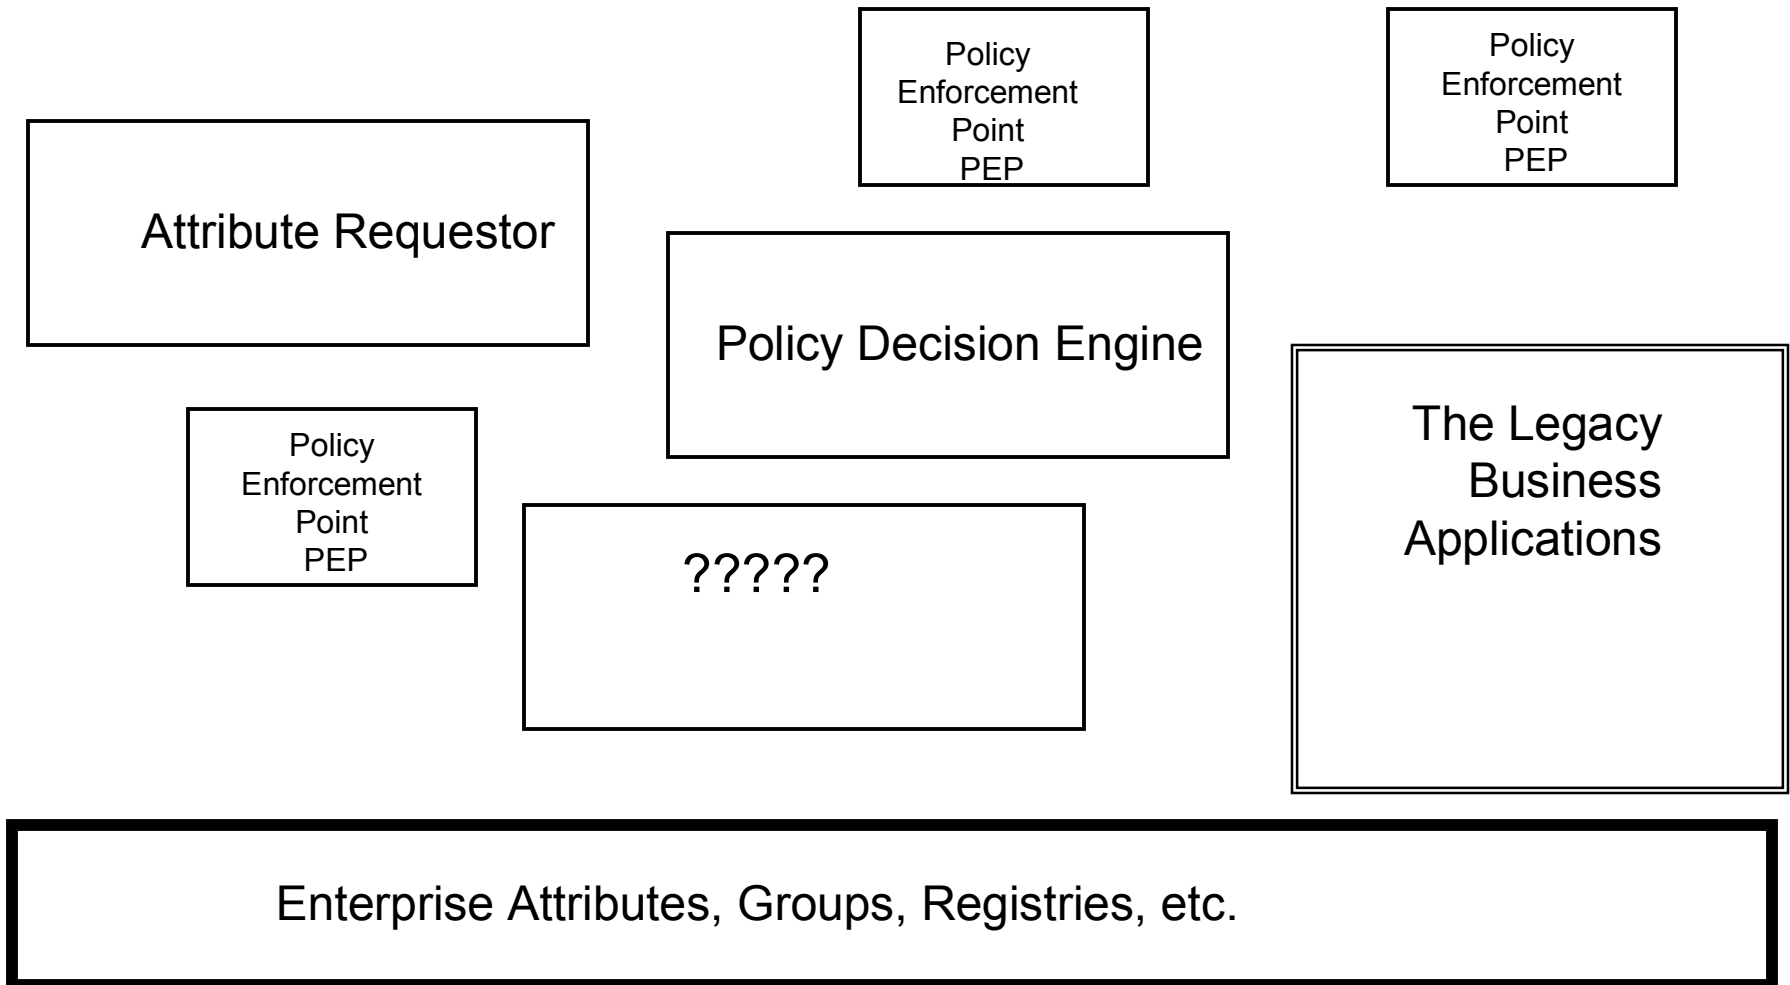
Policy
Enforcement
Point
PEP

Policy
Enforcement
Point
PEP

Attribute Requestor

Policy Decision Engine

Policy
Enforcement
Point
PEP

?????

The Legacy
Business
Applications

Enterprise Attributes, Groups, Registries, etc.